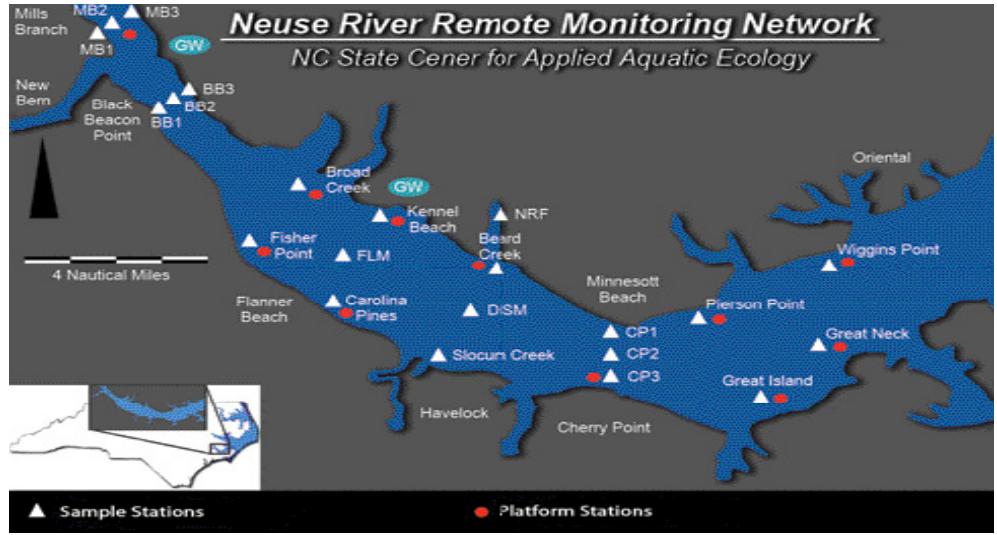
Neuse River Remote Monitoring Network
NC State Cener for Applied Aquatic Ecology

Mills Branch
MB2
MB3
MB1
GW
New Bern
BB3
BB2
BB1
Black Beacon Point
4 Nautical Miles
Broad Creek
GW
Kennel Beach
NRF
Fisher Point
FLM
Beard Creek
Oriental
Wiggins Point
Flanner Beach
Carolina Pines
DiSM
Minnesott Beach
Pierson Point
Great Neck
CP1
CP2
CP3
Slocum Creek
Great Island
Havelock
Cherry Point

Sample Stations
Platform Stations